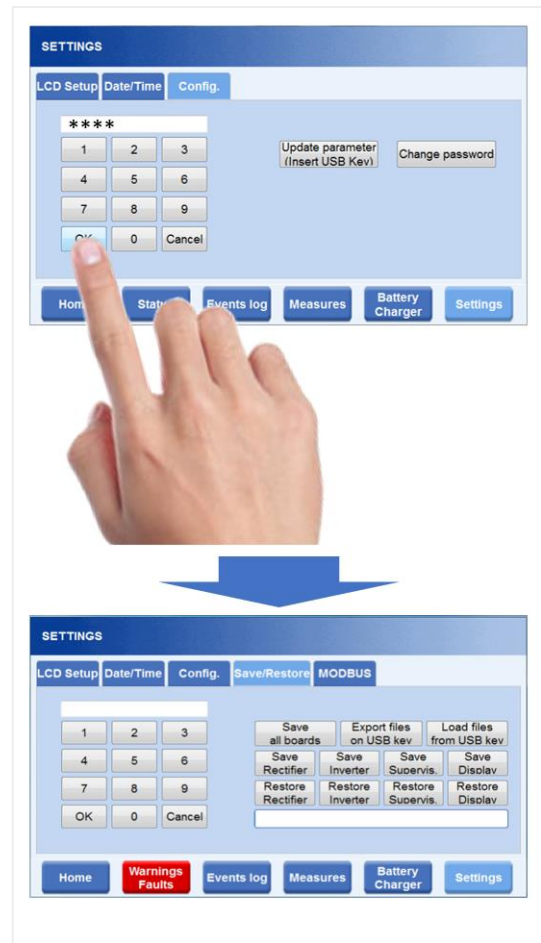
SETTINGS

LCD Setup Date/Time Config.

****

1 2 3
4 5 6
7 8 9
OK 0 Cancel

Update parameter (Insert USB Key)

Change password

Home Status Events log Measures Battery Charger Settings

SETTINGS

LCD Setup Date/Time Config. Save/Restore MODBUS

1 2 3
4 5 6
7 8 9
OK 0 Cancel

Save all boards
Export files on USB key
Load files from USB key
Save Rectifier
Save Inverter
Save Supervis.
Save Display
Restore Rectifier
Restore Inverter
Restore Supervis.
Restore Display

Home Warnings Faults Events log Measures Battery Charger Settings